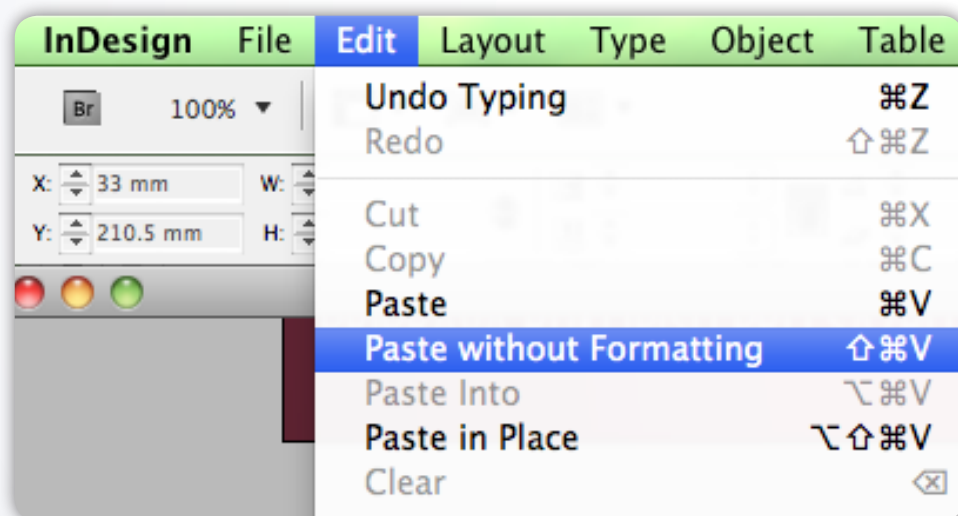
InDesign File Edit Layout Type Object Table

Br 100% ▾

X: 33 mm W:
Y: 210.5 mm H:

Undo Typing ⌘Z
Redo ⇧⌘Z
Cut ⌘X
Copy ⌘C
Paste ⌘V
Paste without Formatting ⇧⌘V
Paste Into ⌥⌘V
Paste in Place ⌥⇧⌘V
Clear ⌫